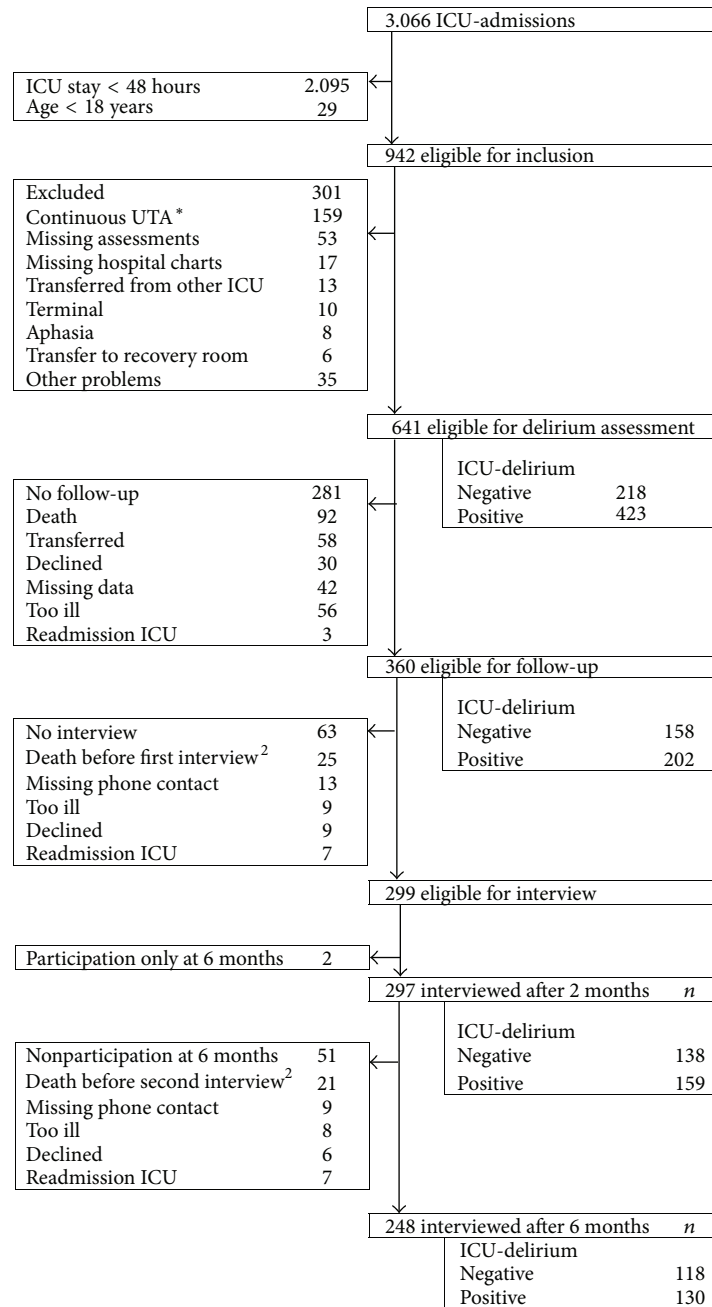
3.066 ICU-admissions

ICU stay < 48 hours 2.095
Age < 18 years 29

942 eligible for inclusion

Excluded 301
Continuous UTA$^{*}$ 159
Missing assessments 53
Missing hospital charts 17
Transferred from other ICU 13
Terminal 10
Aphasia 8
Transfer to recovery room 6
Other problems 35

641 eligible for delirium assessment

ICU-delirium
Negative 218
Positive 423

No follow-up 281
Death 92
Transferred 58
Declined 30
Missing data 42
Too ill 56
Readmission ICU 3

360 eligible for follow-up

ICU-delirium
Negative 158
Positive 202

No interview 63
Death before first interview$^{2}$ 25
Missing phone contact 13
Too ill 9
Declined 9
Readmission ICU 7

299 eligible for interview

Participation only at 6 months 2

297 interviewed after 2 months $n$

ICU-delirium
Negative 138
Positive 159

Nonparticipation at 6 months 51
Death before second interview$^{2}$ 21
Missing phone contact 9
Too ill 8
Declined 6
Readmission ICU 7

248 interviewed after 6 months $n$

ICU-delirium
Negative 118
Positive 130